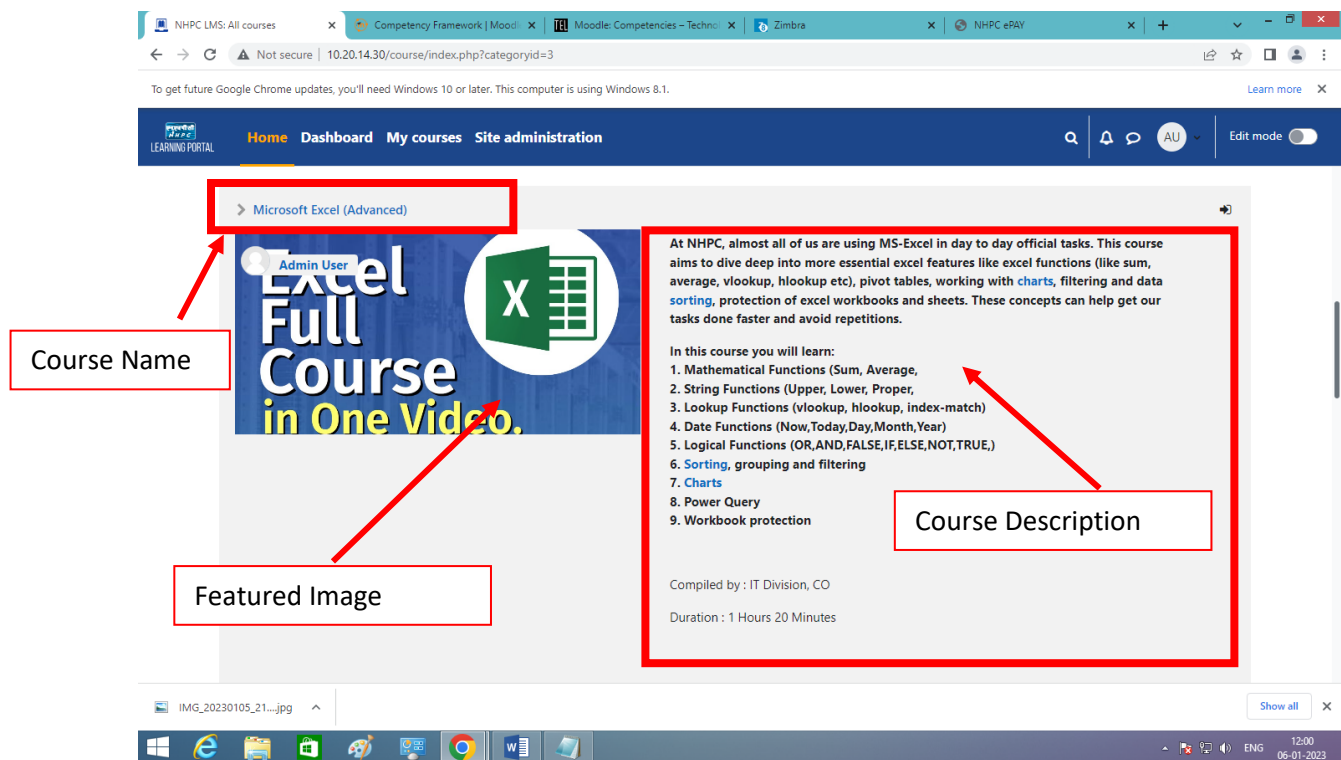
NHPC LMS: All courses
Competency Framework | Moodl
Moodle: Competencies – Technol
Zimbra
NHPC ePAY

Not secure | 10.20.14.30/course/index.php?categoryid=3

To get future Google Chrome updates, you'll need Windows 10 or later. This computer is using Windows 8.1.
Learn more

LEARNING PORTAL
Home Dashboard My courses Site administration
AU
Edit mode

Microsoft Excel (Advanced)

Admin User
Excel Full Course in One Video.

At NHPC, almost all of us are using MS-Excel in day to day official tasks. This course aims to dive deep into more essential excel features like excel functions (like sum, average, vlookup, hlookup etc), pivot tables, working with charts, filtering and data sorting, protection of excel workbooks and sheets. These concepts can help get our tasks done faster and avoid repetitions.

In this course you will learn:
1. Mathematical Functions (Sum, Average,
2. String Functions (Upper, Lower, Proper,
3. Lookup Functions (vlookup, hlookup, index-match)
4. Date Functions (Now,Today,Day,Month,Year)
5. Logical Functions (OR,AND,FALSE,IF,ELSE,NOT,TRUE,)
6. Sorting, grouping and filtering
7. Charts
8. Power Query
9. Workbook protection

Compiled by : IT Division, CO

Duration : 1 Hours 20 Minutes

Course Name
Featured Image
Course Description

IMG_20230105_21....jpg
Show all

ENG 12:00 06-01-2023